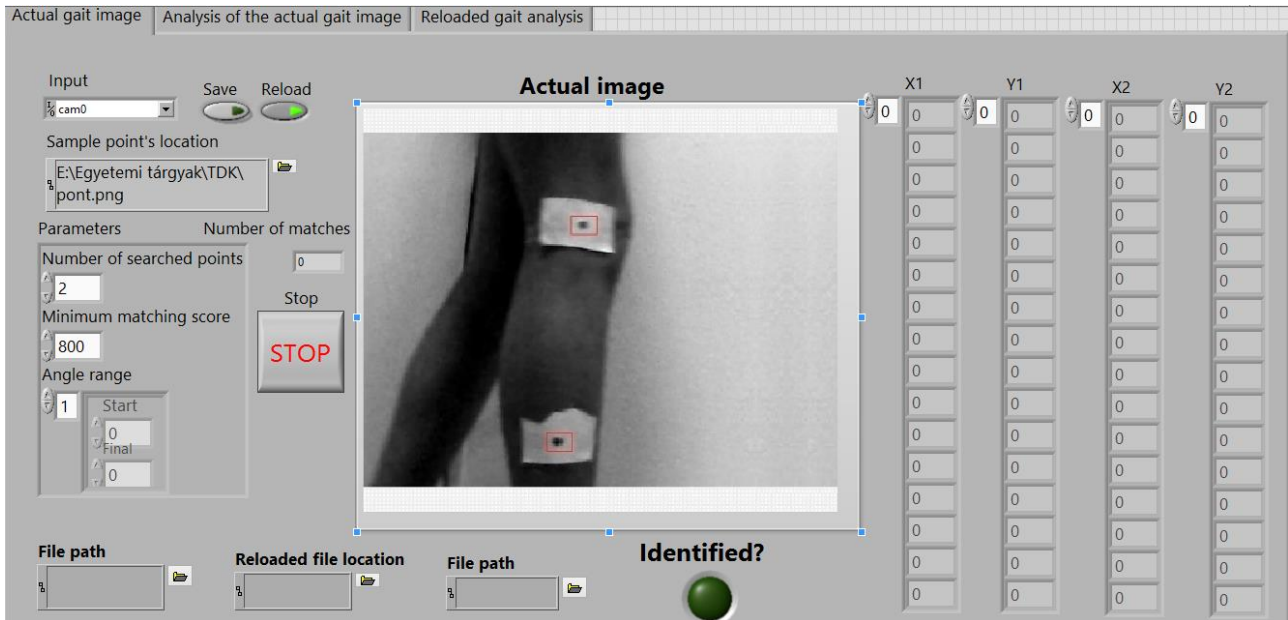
Actual gait image | Analysis of the actual gait image | Reloaded gait analysis

Input
cam0
Save
Reload

Sample point's location
E:\Egyetemi tárgyak\TDK\pont.png

Parameters
Number of matches
0
Number of searched points
2
Minimum matching score
800
Angle range
1
Start
0
Final
0
Stop
STOP

Actual image

X1
0
Y1
0
X2
0
Y2
0

| X1 | Y1 | X2 | Y2 |
|---|---|---|---|
| 0 | 0 | 0 | 0 |
| 0 | 0 | 0 | 0 |
| 0 | 0 | 0 | 0 |
| 0 | 0 | 0 | 0 |
| 0 | 0 | 0 | 0 |
| 0 | 0 | 0 | 0 |
| 0 | 0 | 0 | 0 |
| 0 | 0 | 0 | 0 |
| 0 | 0 | 0 | 0 |
| 0 | 0 | 0 | 0 |
| 0 | 0 | 0 | 0 |
| 0 | 0 | 0 | 0 |
| 0 | 0 | 0 | 0 |
| 0 | 0 | 0 | 0 |
| 0 | 0 | 0 | 0 |
| 0 | 0 | 0 | 0 |

File path
Reloaded file location
File path
Identified?